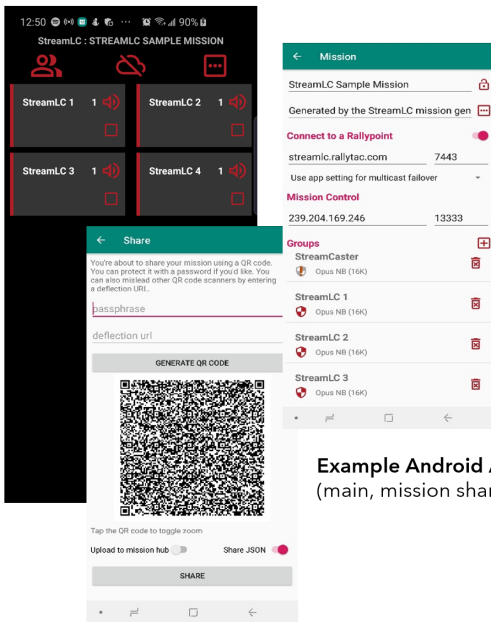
12:50 90%

StreamLC : STREAMLC SAMPLE MISSION

StreamLC 1 1

StreamLC 2 1

StreamLC 3 1

StreamLC 4 1

Mission

StreamLC Sample Mission

Generated by the StreamLC mission gen

Connect to a Rallypoint

streamlc.rallytac.com 7443

Use app setting for multicast failover

Mission Control

239.204.169.246 13333

Groups

StreamCaster
Opus NB (16K)

StreamLC 1
Opus NB (16K)

StreamLC 2
Opus NB (16K)

StreamLC 3
Opus NB (16K)

Share

You're about to share your mission using a QR code. You can protect it with a password if you'd like. You can also mislead other QR code scanners by entering a deflection URI..

passphrase

deflection url

GENERATE QR CODE

Tap the QR code to toggle zoom

Upload to mission hub

Share JSON

SHARE

Example Android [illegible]
(main, mission shar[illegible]